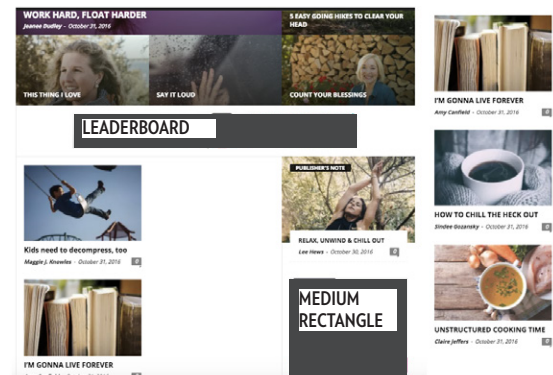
WORK HARD, FLOAT HARDER
Jeanee Dudley - October 31, 2016

5 EASY GOING HIKES TO CLEAR YOUR HEAD

THIS THING I LOVE

SAY IT LOUD

COUNT YOUR BLESSINGS

LEADERBOARD

Kids need to decompress, too
Maggie J. Knowles - October 31, 2016

PUBLISHER'S NOTE

RELAX, UNWIND & CHILL OUT
Lee Hews - October 30, 2016

MEDIUM RECTANGLE

I'M GONNA LIVE FOREVER

I'M GONNA LIVE FOREVER
Amy Canfield - October 31, 2016

HOW TO CHILL THE HECK OUT
Sindee Gozansky - October 31, 2016

UNSTRUCTURED COOKING TIME
Claire Jeffers - October 31, 2016